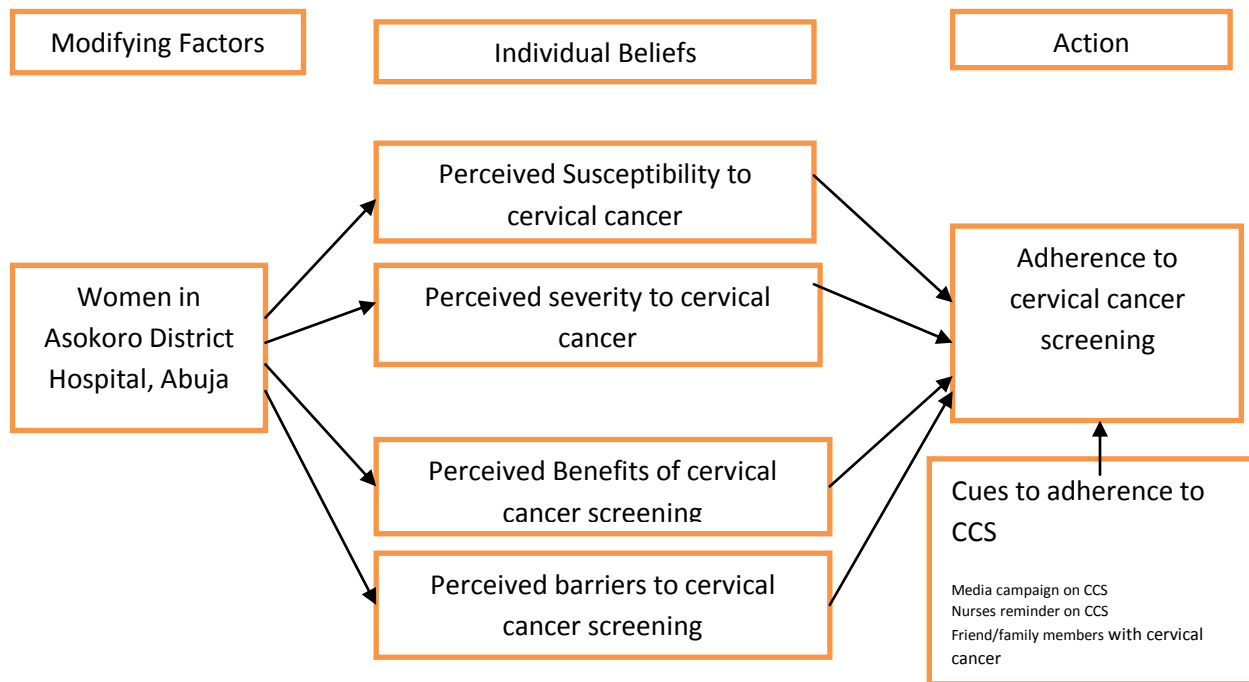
Modifying Factors

Individual Beliefs

Action

Perceived Susceptibility to cervical cancer

Women in Asokoro District Hospital, Abuja

Perceived severity to cervical cancer

Adherence to cervical cancer screening

Perceived Benefits of cervical cancer screening

Perceived barriers to cervical cancer screening

Cues to adherence to CCS

Media campaign on CCS
Nurses reminder on CCS
Friend/family members with cervical cancer